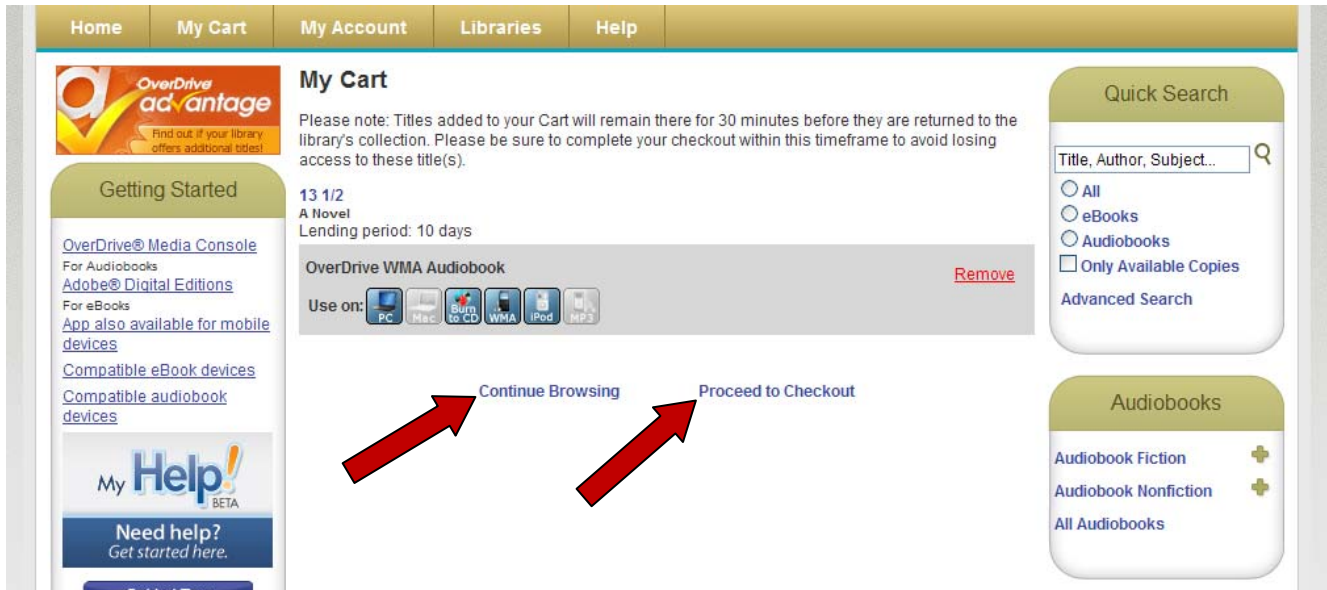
Home | My Cart | My Account | Libraries | Help

OverDrive advantage
Find out if your library offers additional titles!

Getting Started

OverDrive® Media Console
For Audiobooks
Adobe® Digital Editions
For eBooks
App also available for mobile devices
Compatible eBook devices
Compatible audiobook devices

My Help! BETA
Need help?
Get started here.

My Cart

Please note: Titles added to your Cart will remain there for 30 minutes before they are returned to the library's collection. Please be sure to complete your checkout within this timeframe to avoid losing access to these title(s).

13 1/2
A Novel
Lending period: 10 days

OverDrive WMA Audiobook
Remove
Use on: PC Mac Burn to CD WMA iPod MP3

Continue Browsing
Proceed to Checkout

Quick Search
Title, Author, Subject...
All
eBooks
Audiobooks
Only Available Copies
Advanced Search

Audiobooks
Audiobook Fiction
Audiobook Nonfiction
All Audiobooks